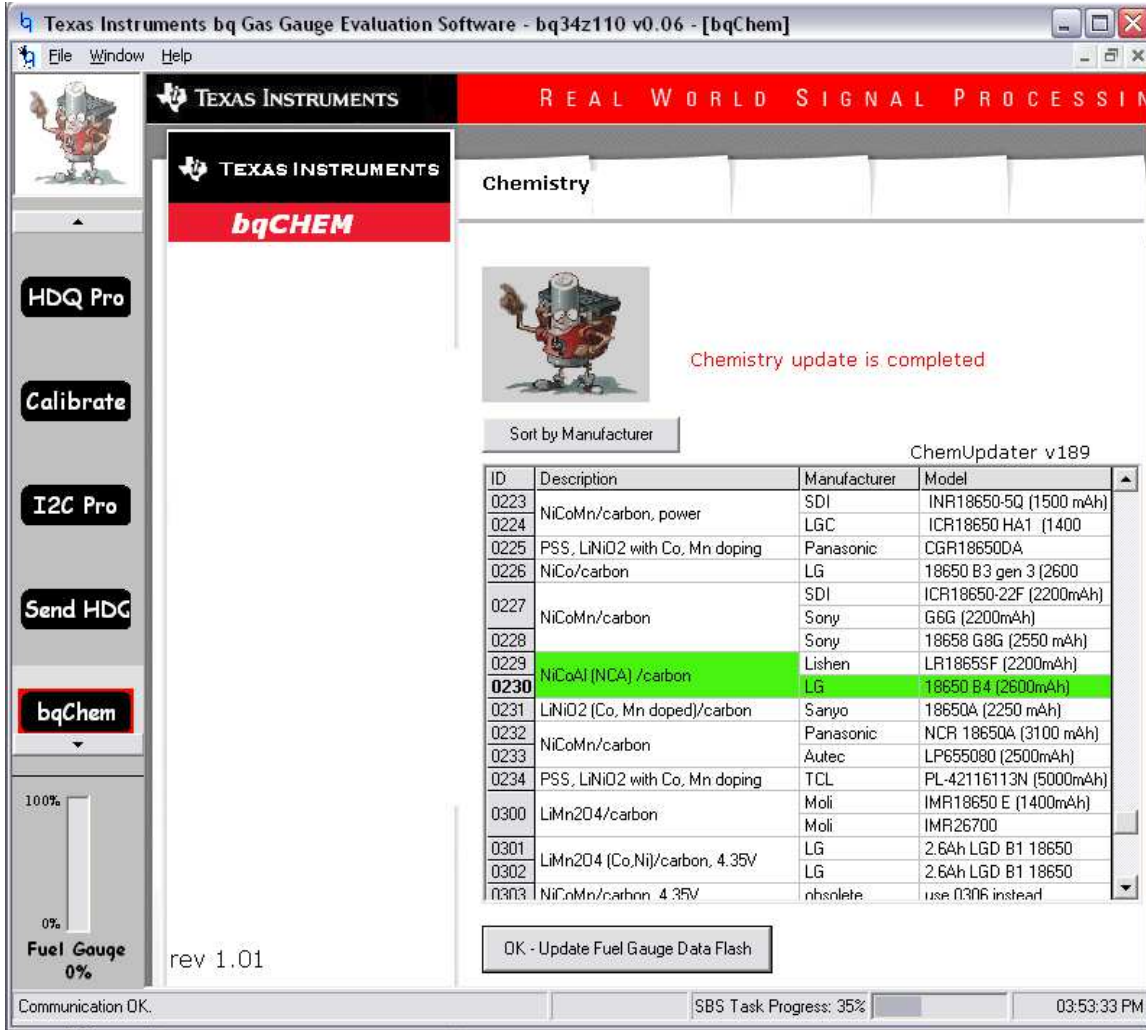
Texas Instruments bq Gas Gauge Evaluation Software - bq34z110 v0.06 - [bqChem]

File Window Help

TEXAS INSTRUMENTS

REAL WORLD SIGNAL PROCESSIN

TEXAS INSTRUMENTS

bqCHEM

Chemistry

HDQ Pro

Calibrate

I2C Pro

Send HDC

bqChem

Chemistry update is completed

Sort by Manufacturer

ChemUpdater v189

| ID | Description | Manufacturer | Model |
|---|---|---|---|
| 0223 | NiCoMn/carbon, power | SDI | INR18650-5Q (1500 mAh) |
| 0224 | | LGC | ICR18650 HA1 (1400 |
| 0225 | PSS, LiNiO2 with Co, Mn doping | Panasonic | CGR18650DA |
| 0226 | NiCo/carbon | LG | 18650 B3 gen 3 (2600 |
| 0227 | NiCoMn/carbon | SDI | ICR18650-22F (2200mAh) |
| | | Sony | G6G (2200mAh) |
| 0228 | | Sony | 18658 G8G (2550 mAh) |
| 0229 | NiCoAl (NCA) /carbon | Lishen | LR1865SF (2200mAh) |
| 0230 | | LG | 18650 B4 (2600mAh) |
| 0231 | LiNiO2 (Co, Mn doped)/carbon | Sanyo | 18650A (2250 mAh) |
| 0232 | NiCoMn/carbon | Panasonic | NCR 18650A (3100 mAh) |
| 0233 | | Autec | LP655080 (2500mAh) |
| 0234 | PSS, LiNiO2 with Co, Mn doping | TCL | PL-42116113N (5000mAh) |
| 0300 | LiMn2O4/carbon | Moli | IMR18650 E (1400mAh) |
| | | Moli | IMR26700 |
| 0301 | LiMn2O4 (Co,Ni)/carbon, 4.35V | LG | 2.6Ah LGD B1 18650 |
| 0302 | | LG | 2.6Ah LGD B1 18650 |
| 0303 | NiCoMn/carbon, 4.35V | obsolete | use 0306 instead |

100%

0%

Fuel Gauge
0%

rev 1.01

OK - Update Fuel Gauge Data Flash

Communication OK.

SBS Task Progress: 35%

03:53:33 PM